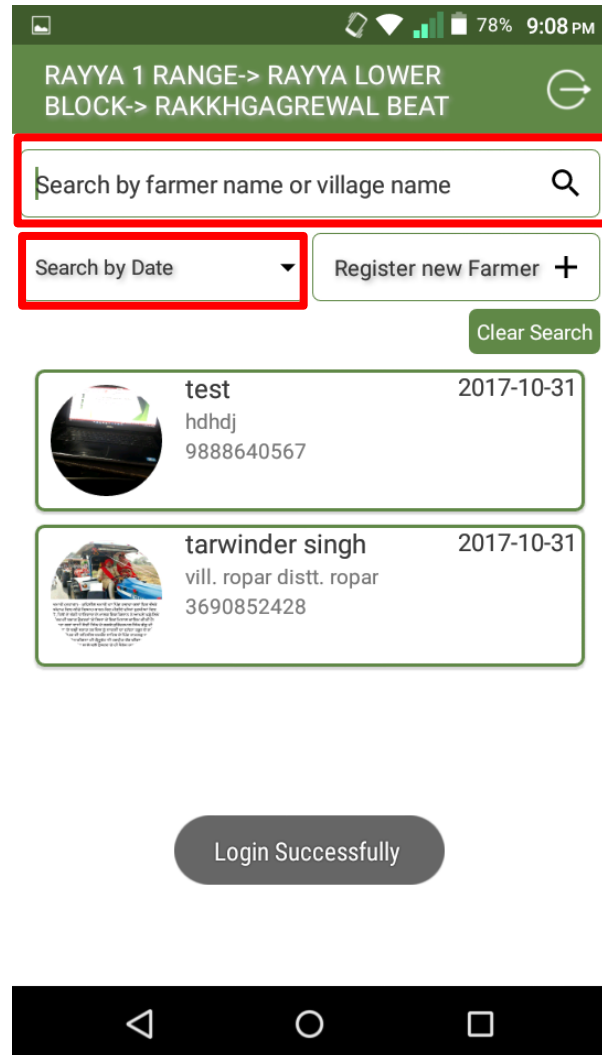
78% 9:08 PM

RAYYA 1 RANGE-> RAYYA LOWER BLOCK-> RAKKHGAGREWAL BEAT

Search by farmer name or village name

Search by Date

Register new Farmer +

Clear Search

test
hdhdj
9888640567
2017-10-31

tarwinder singh
vill. ropar distt. ropar
3690852428
2017-10-31

Login Successfully